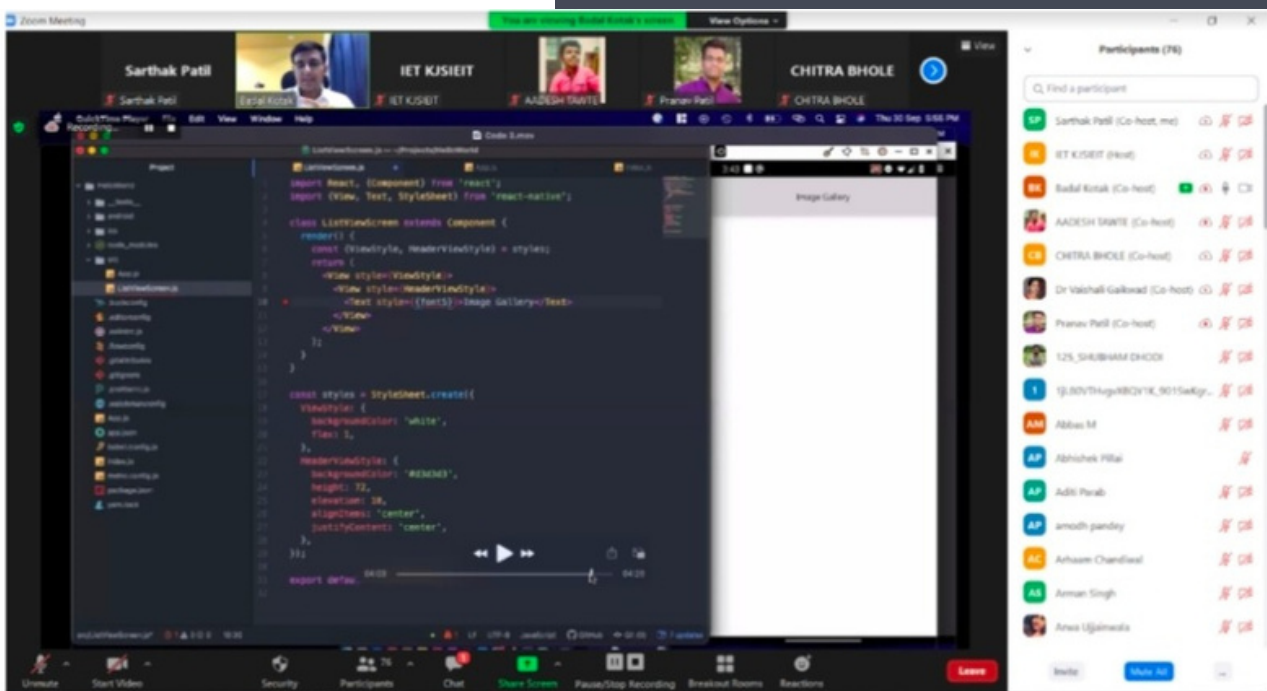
Zoom Meeting

You are viewing Badal Kotak's screen

View Options

View

Sarthak Patil

Sarthak Patil

Badal Kotak

IET KJSIEIT

IET KJSIEIT

AADESH TAWTE

Pranav Patil

CHITRA BHOLE

CHITRA BHOLE

Recording...

QuickTime Player File Edit View Window Help

Thu 30 Sep 5:58 PM

Code 3.mov

Project

ListViewScreen.js

import React, {Component} from 'react';
import {View, Text, StyleSheet} from 'react-native';

class ListViewScreen extends Component {
  render() {
    const {ViewStyle, HeaderViewStyle} = styles;
    return (
      <View style={ViewStyle}>
        <View style={HeaderViewStyle}>
          <Text style={{fontS}}>Image Gallery</Text>
        </View>
      </View>
    );
  }
}

const styles = StyleSheet.create({
  ViewStyle: {
    backgroundColor: 'white',
    flex: 1,
  },
  HeaderViewStyle: {
    backgroundColor: '#E3E3E3',
    height: 72,
    elevation: 10,
    alignItems: 'center',
    justifyContent: 'center',
  },
});

export defau

04:03

04:20

Image Gallery

Participants (76)

Find a participant

Sarthak Patil (Co-host, me)

IET KJSIEIT (Host)

Badal Kotak (Co-host)

AADESH TAWTE (Co-host)

CHITRA BHOLE (Co-host)

Dr Vaishali Gaikwad (Co-host)

Pranav Patil (Co-host)

125_SHUBHAM DHODI

1JL80VTHvgo9BQV1K_9015wKgr...

Abbas M

Abhishek Pillai

Aditi Parab

amodh pandey

Arhaam Chandiwal

Arman Singh

Arwa Ujjainwala

Invite

Mute All

...

Unmute

Start Video

Security

Participants 76

Chat

Share Screen

Pause/Stop Recording

Breakout Rooms

Reactions

Leave